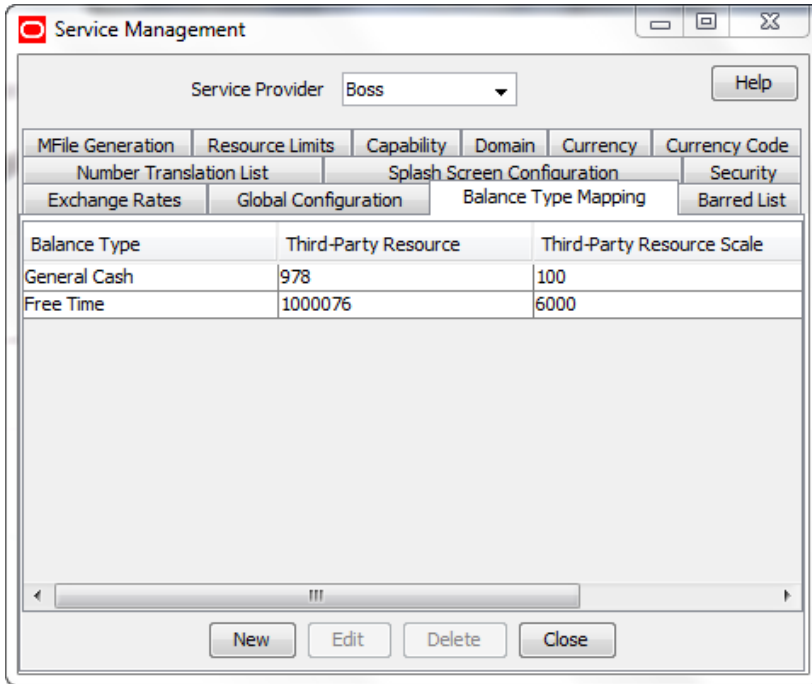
Service Management

Service Provider Boss

Help

MFile Generation | Resource Limits | Capability | Domain | Currency | Currency Code
Number Translation List | Splash Screen Configuration | Security
Exchange Rates | Global Configuration | Balance Type Mapping | Barred List

| Balance Type | Third-Party Resource | Third-Party Resource Scale |
|---|---|---|
| General Cash | 978 | 100 |
| Free Time | 1000076 | 6000 |

New Edit Delete Close